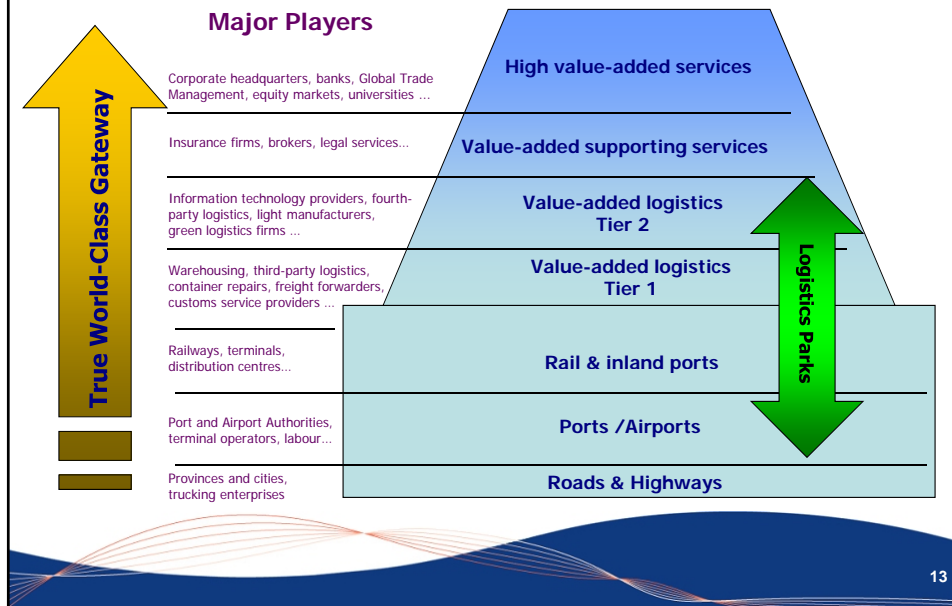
Major Players

True World-Class Gateway

Corporate headquarters, banks, Global Trade Management, equity markets, universities …

High value-added services

Insurance firms, brokers, legal services…

Value-added supporting services

Information technology providers, fourth-party logistics, light manufacturers, green logistics firms …

Value-added logistics Tier 2

Warehousing, third-party logistics, container repairs, freight forwarders, customs service providers …

Value-added logistics Tier 1

Railways, terminals, distribution centres…

Rail & inland ports

Port and Airport Authorities, terminal operators, labour…

Ports /Airports

Provinces and cities, trucking enterprises

Roads & Highways

Logistics Parks

13